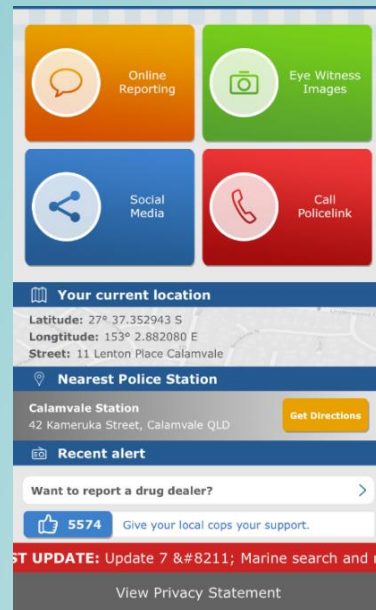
Online Reporting

Eye Witness Images

Social Media

Call Policelink

Your current location

Latitude: 27° 37.352943 S
Longitude: 153° 2.882080 E
Street: 11 Lenton Place Calamvale

Nearest Police Station

Calamvale Station
42 Kameruka Street, Calamvale QLD

Get Directions

Recent alert

Want to report a drug dealer?

5574 Give your local cops your support.

ST UPDATE: Update 7 &#8211; Marine search and r

View Privacy Statement